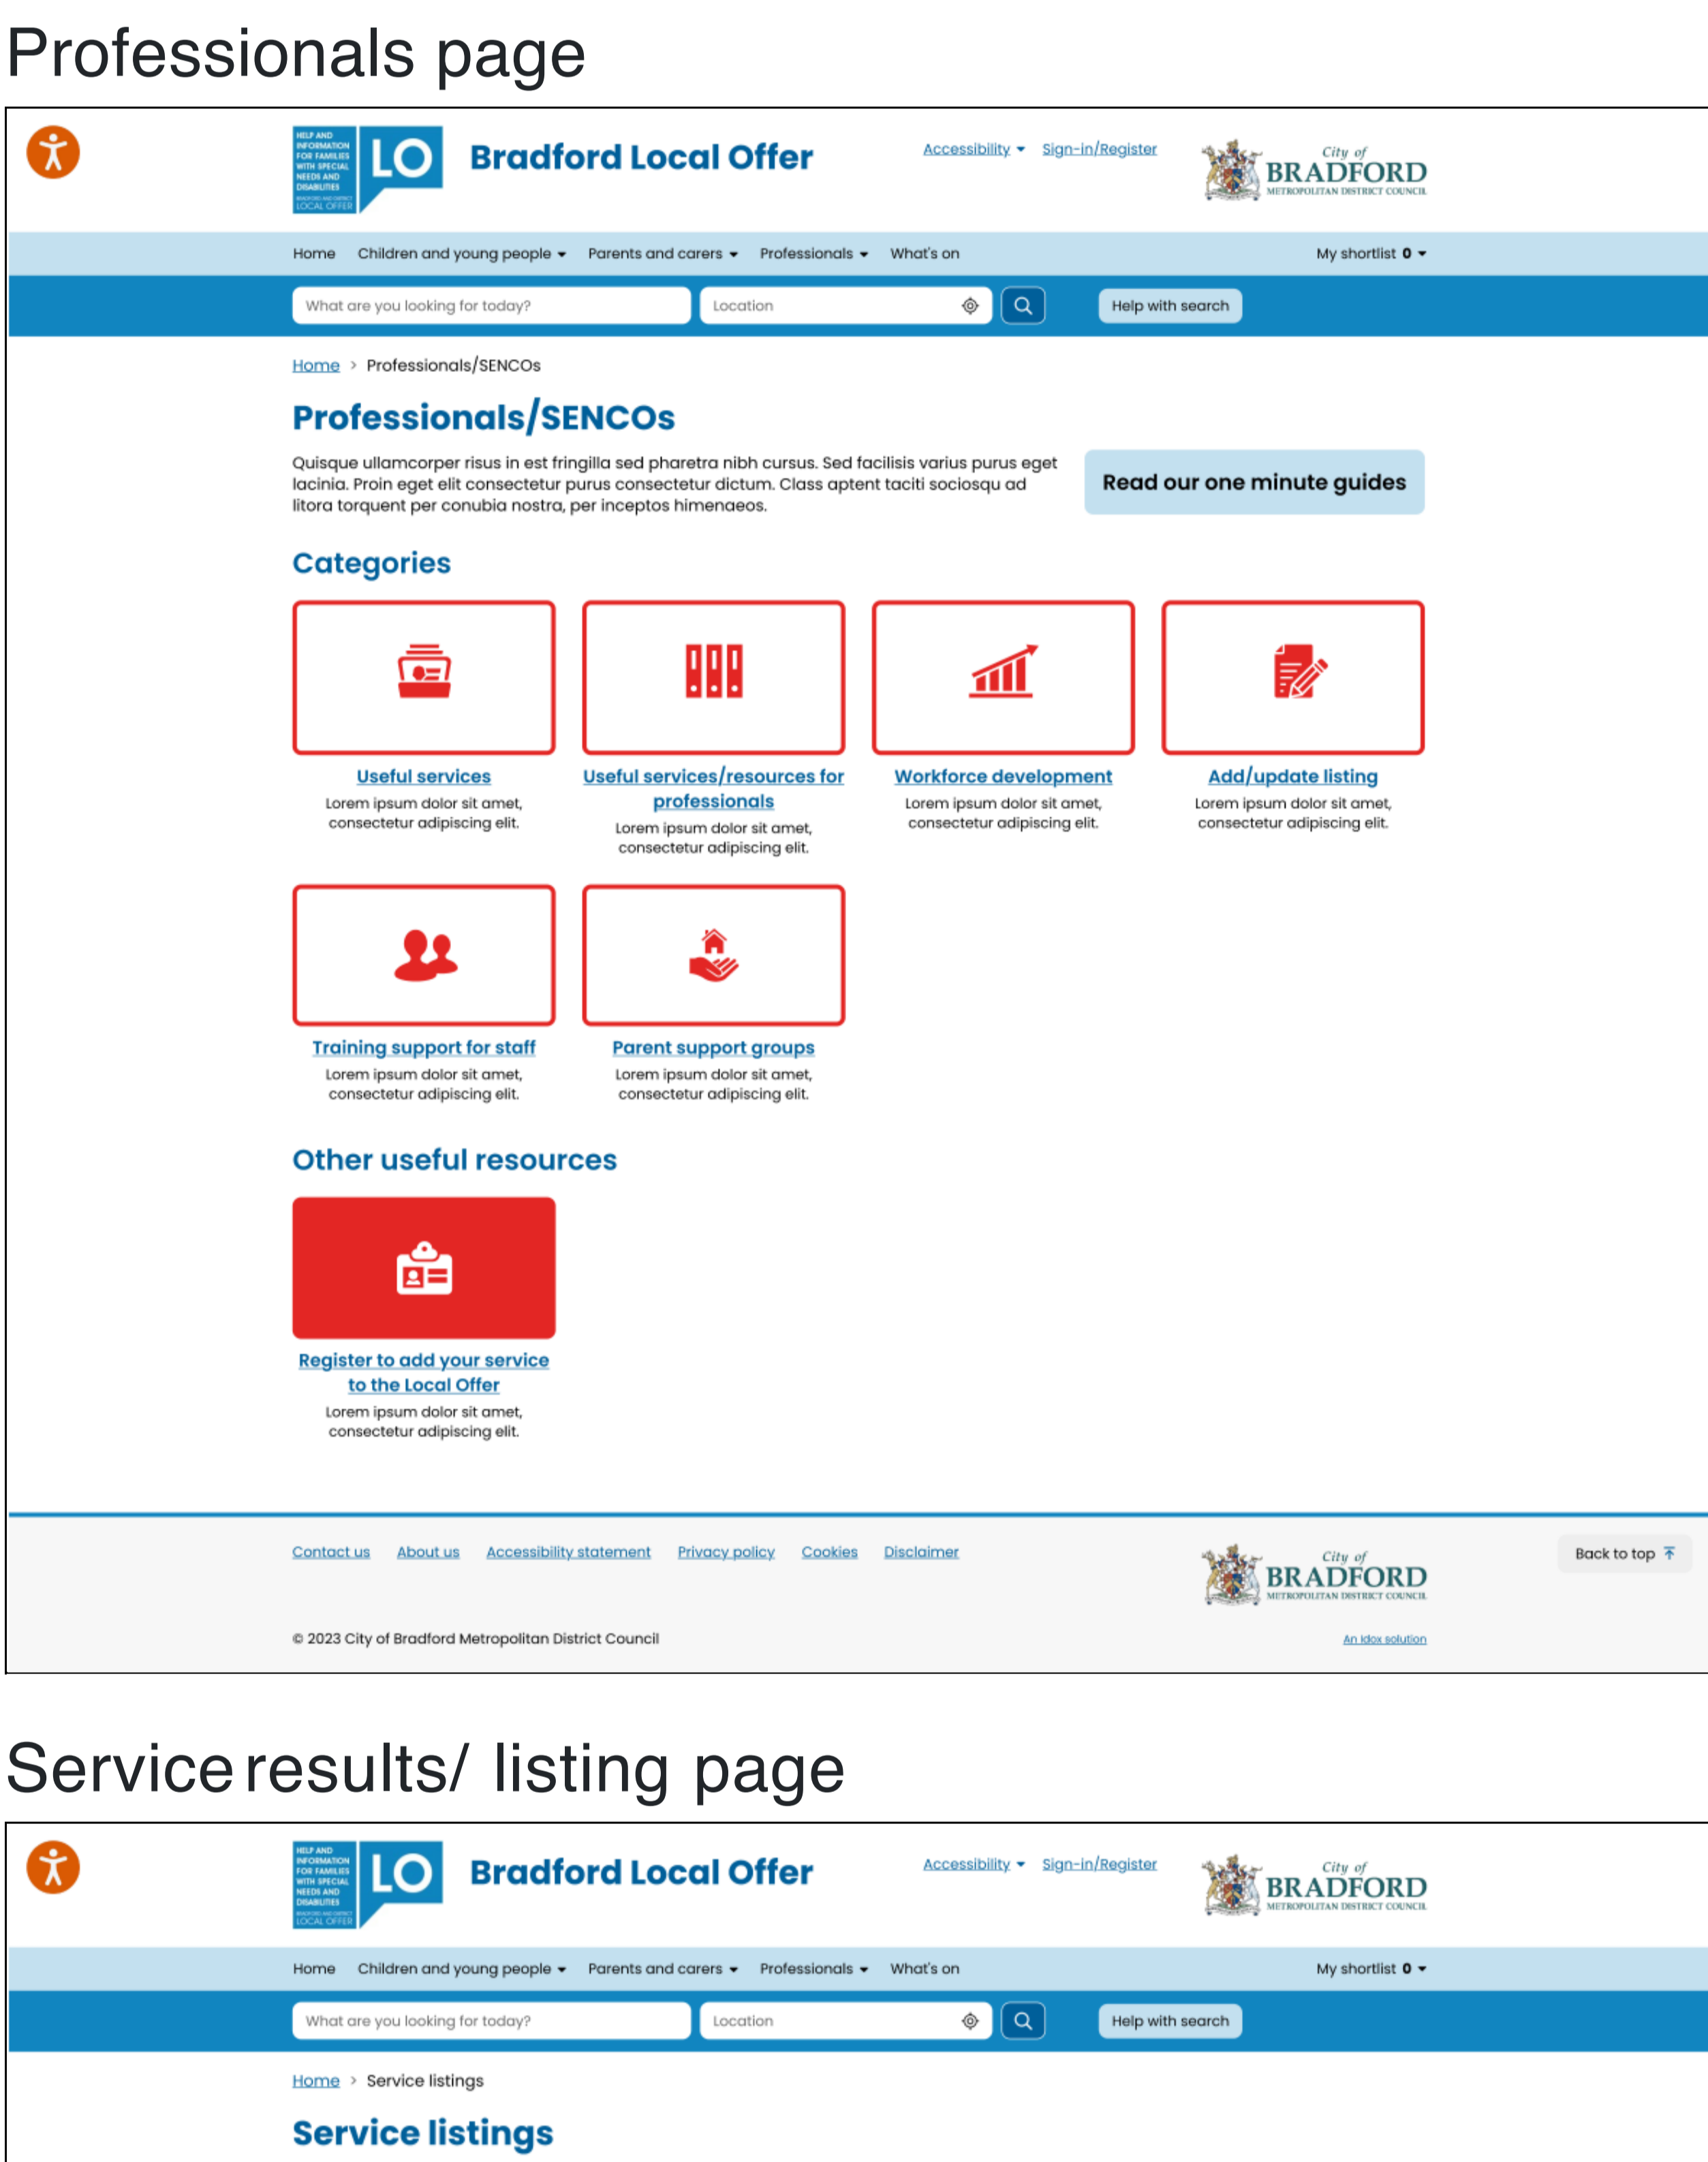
Professionals page

HELP AND INFORMATION FOR FAMILIES WITH SPECIAL NEEDS AND DISABILITIES LOCAL OFFER

LO

Bradford Local Offer

Accessibility Sign-in/Register

City of BRADFORD METROPOLITAN DISTRICT COUNCIL

Home Children and young people Parents and carers Professionals What's on My shortlist 0

What are you looking for today? Location Help with search

Home > Professionals/SENCOs

Professionals/SENCOs

Quisque ullamcorper risus in est fringilla sed pharetra nibh cursus. Sed facilisis varius purus eget lacinia. Proin eget elit consectetur purus consectetur dictum. Class aptent taciti sociosqu ad litora torquent per conubia nostra, per inceptos himenaeos.

Read our one minute guides

Categories

Useful services
Lorem ipsum dolor sit amet, consectetur adipiscing elit.

Useful services/resources for professionals
Lorem ipsum dolor sit amet, consectetur adipiscing elit.

Workforce development
Lorem ipsum dolor sit amet, consectetur adipiscing elit.

Add/update listing
Lorem ipsum dolor sit amet, consectetur adipiscing elit.

Training support for staff
Lorem ipsum dolor sit amet, consectetur adipiscing elit.

Parent support groups
Lorem ipsum dolor sit amet, consectetur adipiscing elit.

Other useful resources

Register to add your service to the Local Offer
Lorem ipsum dolor sit amet, consectetur adipiscing elit.

Contact us About us Accessibility statement Privacy policy Cookies Disclaimer

City of BRADFORD METROPOLITAN DISTRICT COUNCIL

Back to top

© 2023 City of Bradford Metropolitan District Council

An Idox solution

Service results/ listing page

HELP AND INFORMATION FOR FAMILIES WITH SPECIAL NEEDS AND DISABILITIES LOCAL OFFER

LO

Bradford Local Offer

Accessibility Sign-in/Register

City of BRADFORD METROPOLITAN DISTRICT COUNCIL

Home Children and young people Parents and carers Professionals What's on My shortlist 0

What are you looking for today? Location Help with search

Home > Service listings

Service listings